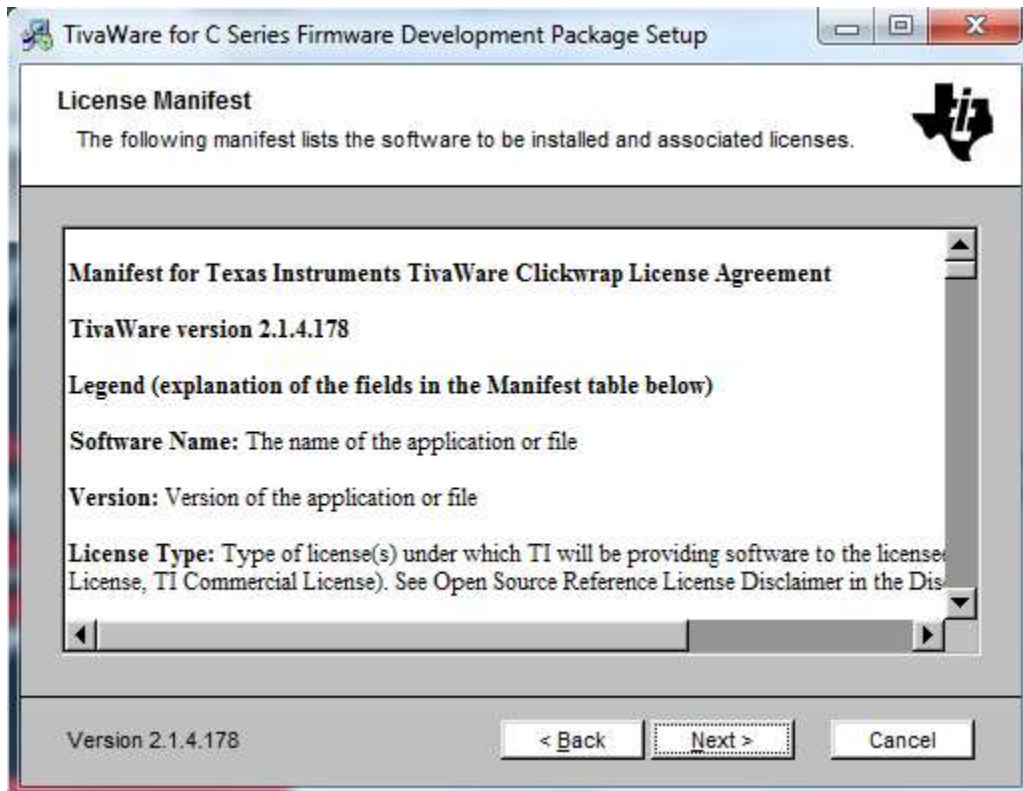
TivaWare for C Series Firmware Development Package Setup

License Manifest
The following manifest lists the software to be installed and associated licenses.

Manifest for Texas Instruments TivaWare Clickwrap License Agreement

TivaWare version 2.1.4.178

Legend (explanation of the fields in the Manifest table below)

Software Name: The name of the application or file

Version: Version of the application or file

License Type: Type of license(s) under which TI will be providing software to the license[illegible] License, TI Commercial License). See Open Source Reference License Disclaimer in the Dis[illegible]

Version 2.1.4.178

< Back

Next >

Cancel